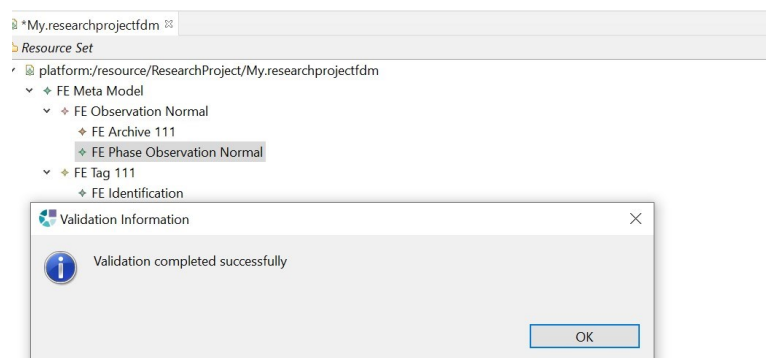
*My.researchprojectfdm ⊠
Resource Set
platform:/resource/ResearchProject/My.researchprojectfdm
FE Meta Model
FE Observation Normal
FE Archive 111
FE Phase Observation Normal
FE Tag 111
FE Identification

Validation Information

Validation completed successfully

OK